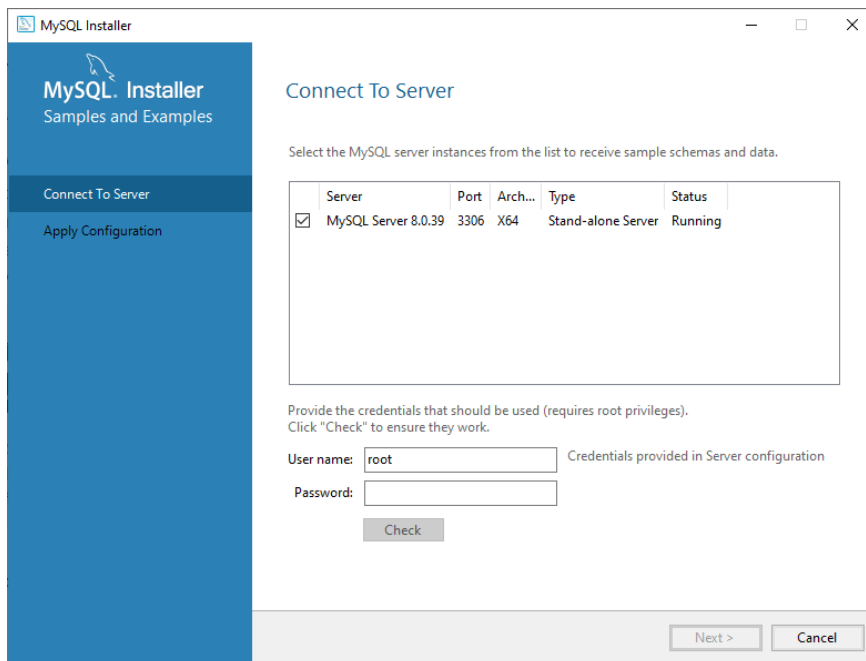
MySQL Installer

MySQL. Installer
Samples and Examples

Connect To Server
Apply Configuration

Connect To Server

Select the MySQL server instances from the list to receive sample schemas and data.

| | Server | Port | Arch... | Type | Status |
|---|---|---|---|---|---|
| ☑ | MySQL Server 8.0.39 | 3306 | X64 | Stand-alone Server | Running |

Provide the credentials that should be used (requires root privileges).
Click "Check" to ensure they work.

User name: root
Credentials provided in Server configuration
Password:

Check

Next >
Cancel